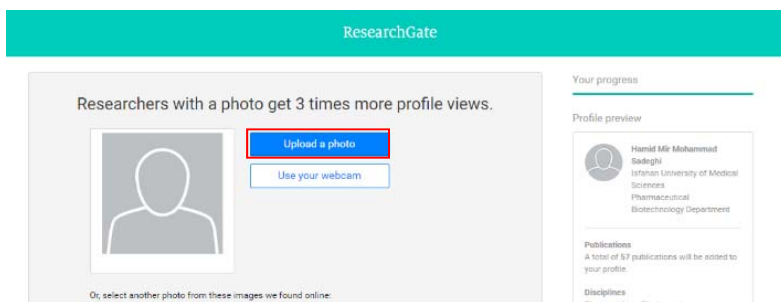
ResearchGate

Researchers with a photo get 3 times more profile views.

Upload a photo

Use your webcam

Or, select another photo from these images we found online:

Your progress

Profile preview

Hamid Mir Mohammad Sadeghi
Isfahan University of Medical Sciences
Pharmaceutical Biotechnology Department

Publications
A total of 57 publications will be added to your profile.

Disciplines